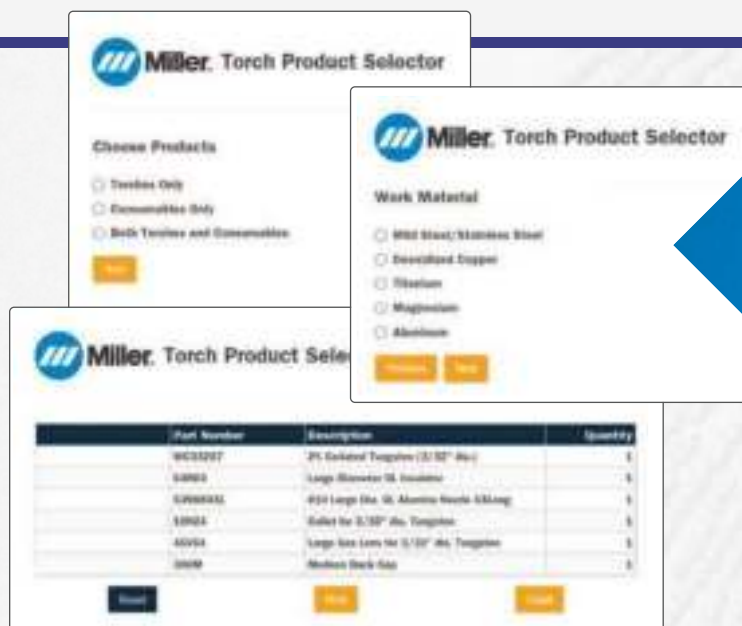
Miller. Torch Product Selector

Choose Products

Torches Only

Consumables Only

Both Torches and Consumables

Next

Miller. Torch Product Selector

Work Material

Mild Steel/Stainless Steel

Deoxidized Copper

Titanium

Magnesium

Aluminum

Previous

Next

Miller. Torch Product Selec

| | Part Number | Description | Quantity |
|---|---|---|---|
| | WC03207 | 2% Ceriated Tungsten (3/32" dia.) | 1 |
| | 54N63 | Large Diameter GL Insulator | 1 |
| | 53N88XXL | #10 Large Dia. GL Alumina Nozzle XXLong | 1 |
| | 10N24 | Collet for 3/32" dia. Tungsten | 1 |
| | 45V64 | Large Gas Lens for 3/32" dia. Tungsten | 1 |
| | 300M | Medium Back Cap | 1 |

Reset

Print

Email